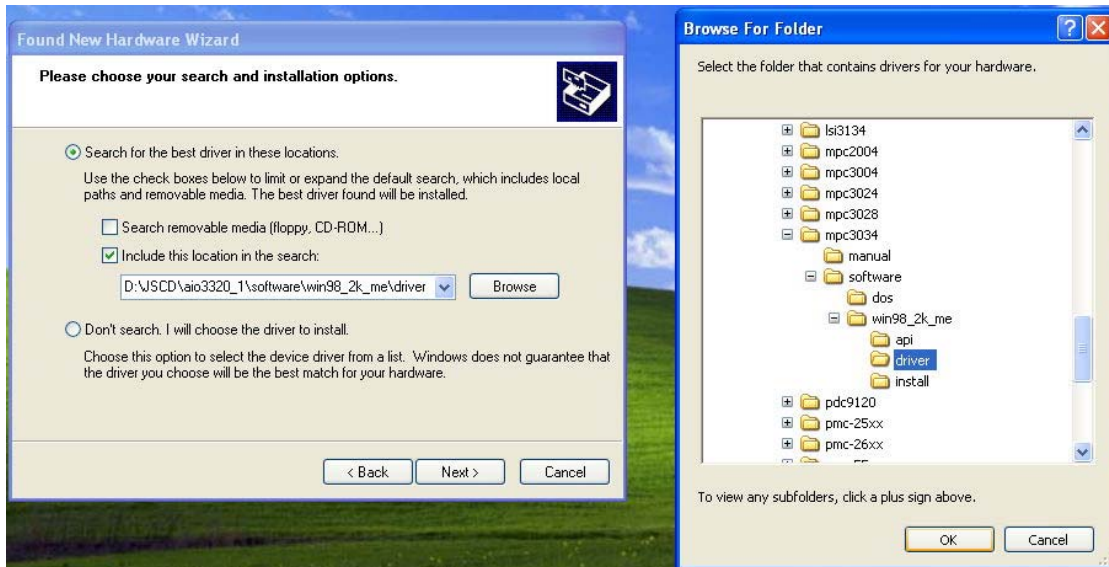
Found New Hardware Wizard

Please choose your search and installation options.

Search for the best driver in these locations.

Use the check boxes below to limit or expand the default search, which includes local paths and removable media. The best driver found will be installed.

Search removable media (floppy, CD-ROM...)

Include this location in the search:

D:\JSCD\aio3320_1\software\win98_2k_me\driver

Browse

Don't search. I will choose the driver to install.

Choose this option to select the device driver from a list. Windows does not guarantee that the driver you choose will be the best match for your hardware.

< Back Next > Cancel

Browse For Folder

Select the folder that contains drivers for your hardware.

lsi3134
mpc2004
mpc3004
mpc3024
mpc3028
mpc3034
manual
software
dos
win98_2k_me
api
driver
install
pdc9120
pmc-25xx
pmc-26xx
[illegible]

To view any subfolders, click a plus sign above.

OK Cancel